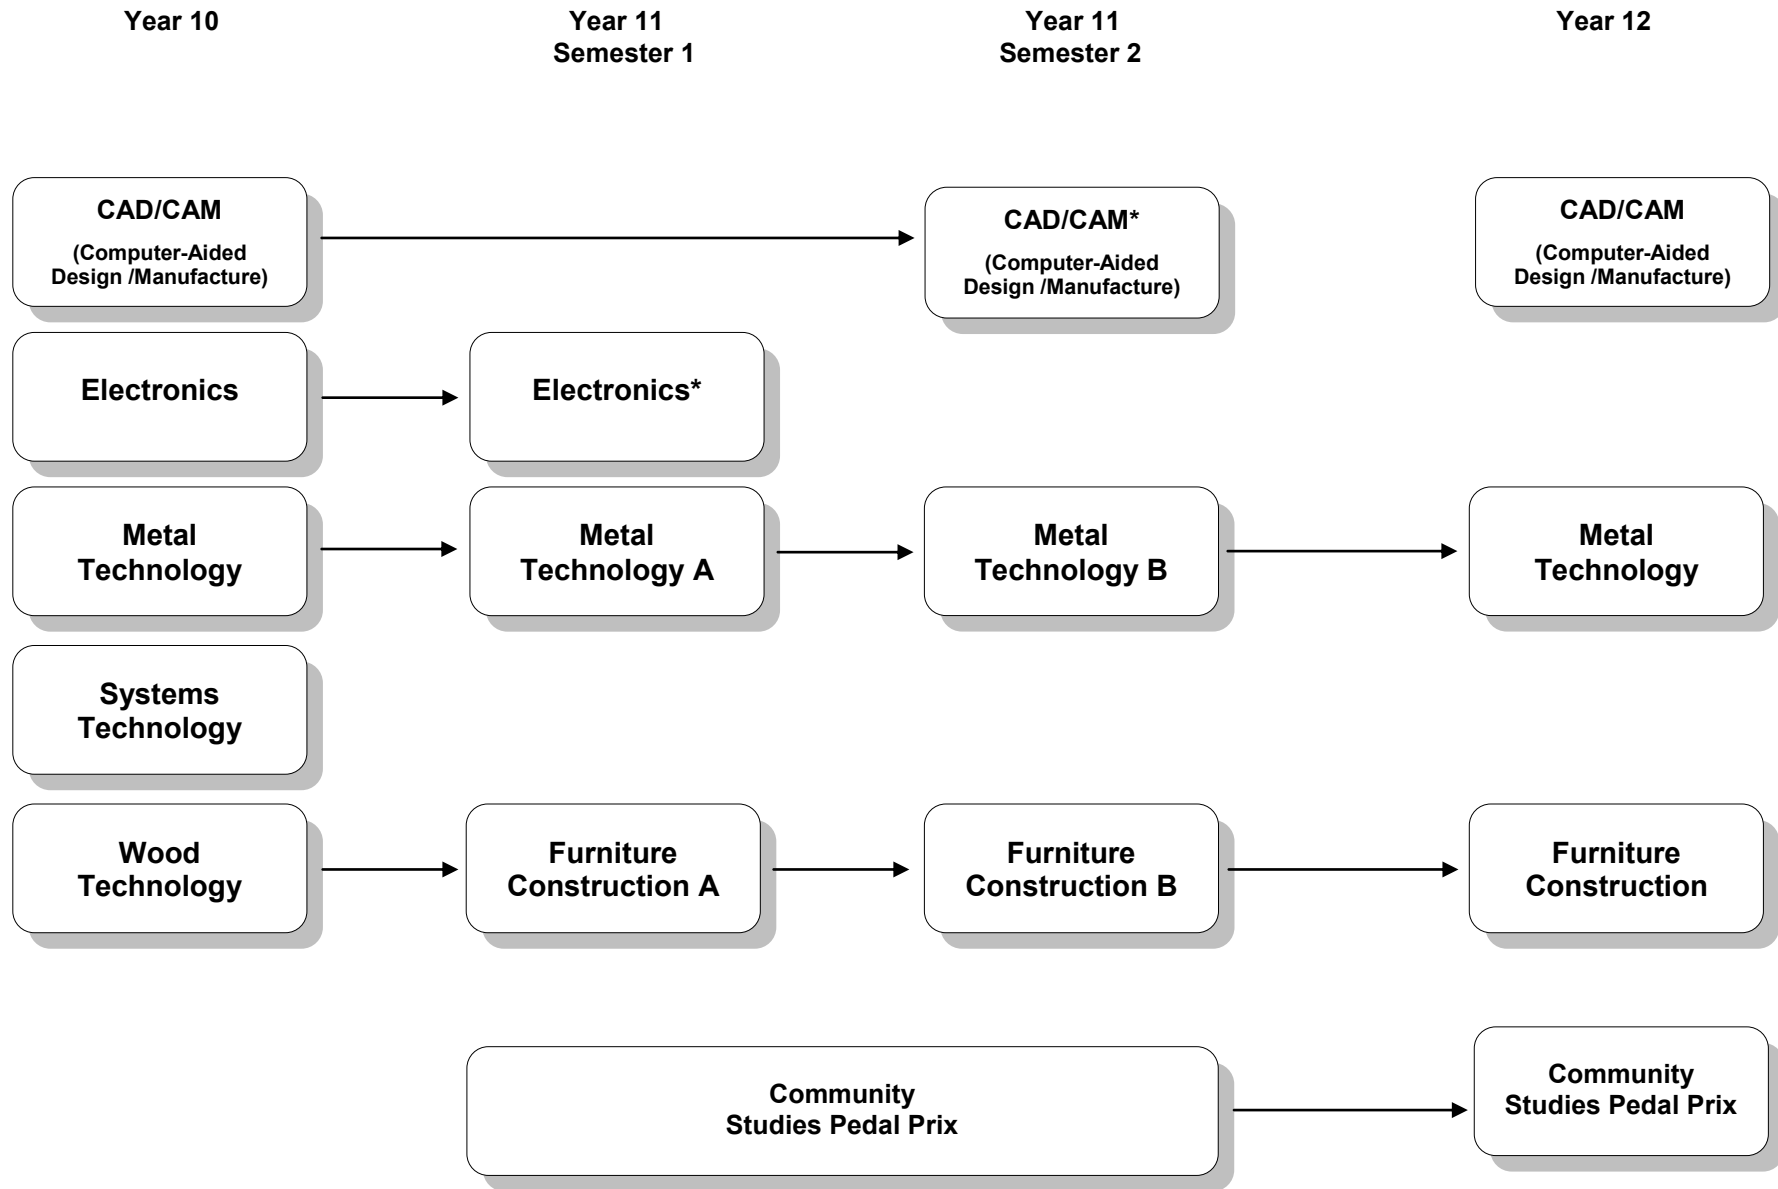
Year 10

Year 11
Semester 1

Year 11
Semester 2

Year 12

CAD/CAM
(Computer-Aided Design /Manufacture)

CAD/CAM*
(Computer-Aided Design /Manufacture)

CAD/CAM
(Computer-Aided Design /Manufacture)

Electronics

Electronics*

Metal Technology

Metal Technology A

Metal Technology B

Metal Technology

Systems Technology

Wood Technology

Furniture Construction A

Furniture Construction B

Furniture Construction

Community Studies Pedal Prix

Community Studies Pedal Prix